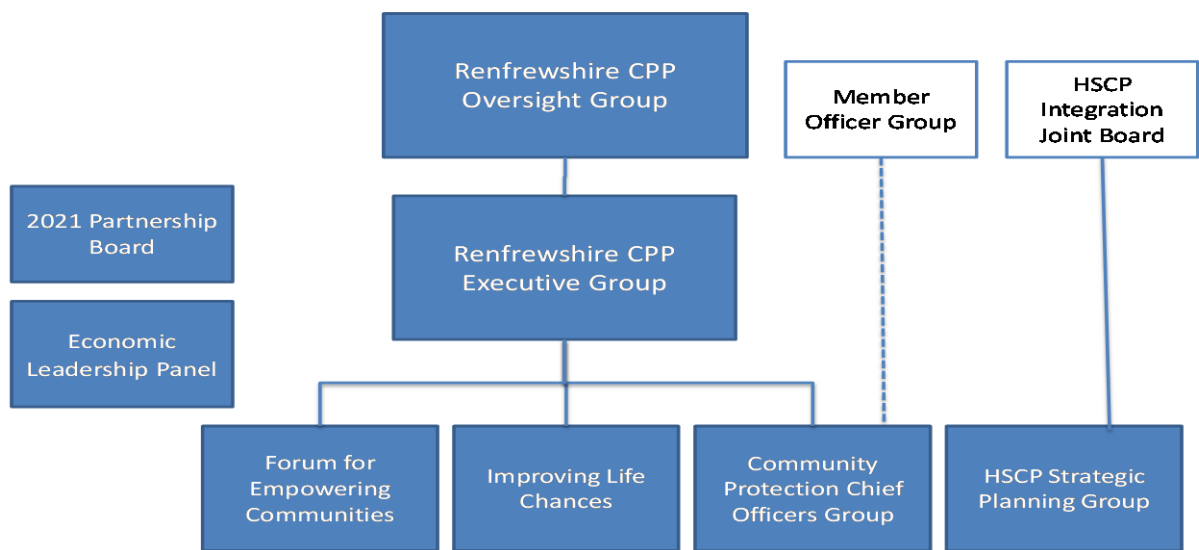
Renfrewshire CPP Oversight Group

Member Officer Group

HSCP Integration Joint Board

2021 Partnership Board

Renfrewshire CPP Executive Group

Economic Leadership Panel

Forum for Empowering Communities

Improving Life Chances

Community Protection Chief Officers Group

HSCP Strategic Planning Group